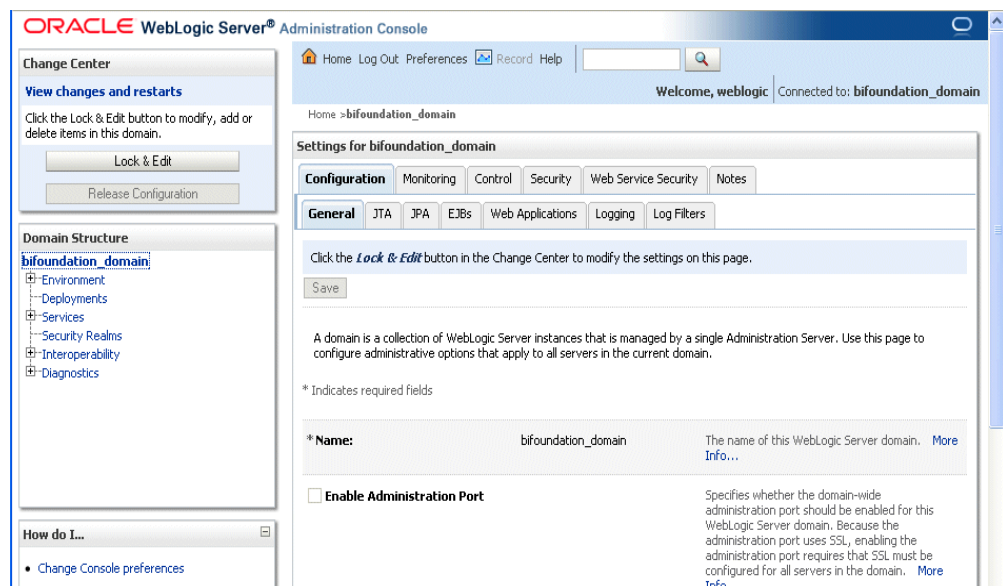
ORACLE WebLogic Server® Administration Console

Change Center

View changes and restarts

Click the Lock & Edit button to modify, add or delete items in this domain.

Lock & Edit

Release Configuration

Domain Structure

bifoundation_domain
Environment
Deployments
Services
Security Realms
Interoperability
Diagnostics

How do I...

• Change Console preferences

Home Log Out Preferences Record Help

Welcome, weblogic | Connected to: bifoundation_domain

Home >bifoundation_domain

Settings for bifoundation_domain

Configuration | Monitoring | Control | Security | Web Service Security | Notes

General | JTA | JPA | EJBs | Web Applications | Logging | Log Filters

Click the Lock & Edit button in the Change Center to modify the settings on this page.

Save

A domain is a collection of WebLogic Server instances that is managed by a single Administration Server. Use this page to configure administrative options that apply to all servers in the current domain.

* Indicates required fields

*Name: bifoundation_domain The name of this WebLogic Server domain. More Info...

Enable Administration Port Specifies whether the domain-wide administration port should be enabled for this WebLogic Server domain. Because the administration port uses SSL, enabling the administration port requires that SSL must be configured for all servers in the domain. More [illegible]